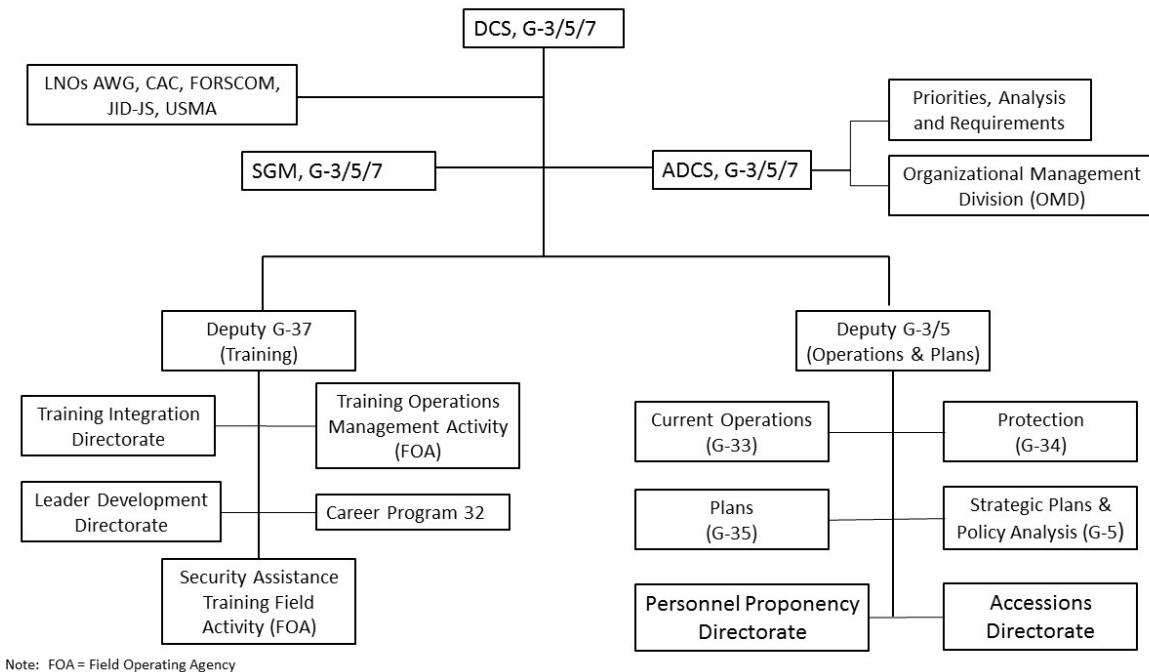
DCS, G-3/5/7

LNOs AWG, CAC, FORSCOM, JID-JS, USMA

SGM, G-3/5/7

ADCS, G-3/5/7

Priorities, Analysis and Requirements

Organizational Management Division (OMD)

Deputy G-37 (Training)

Training Integration Directorate

Training Operations Management Activity (FOA)

Leader Development Directorate

Career Program 32

Security Assistance Training Field Activity (FOA)

Deputy G-3/5 (Operations & Plans)

Current Operations (G-33)

Protection (G-34)

Plans (G-35)

Strategic Plans & Policy Analysis (G-5)

Personnel Proponency Directorate

Accessions Directorate

Note: FOA = Field Operating Agency